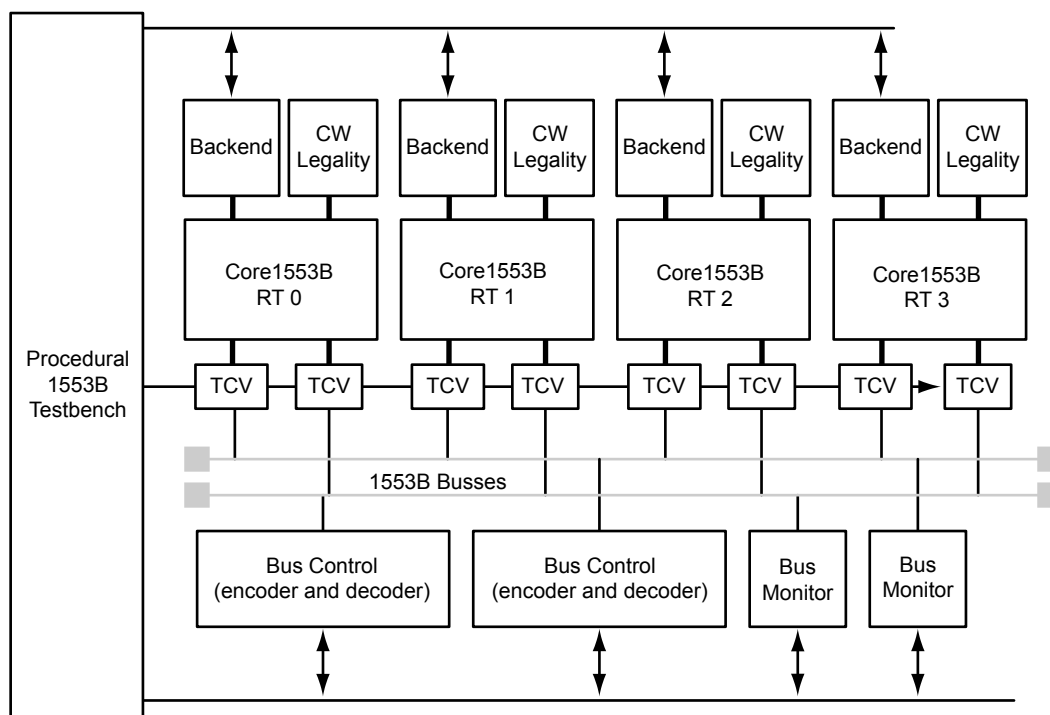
Procedural 1553B Testbench

Backend
CW Legality
Backend
CW Legality
Backend
CW Legality
Backend
CW Legality

Core1553B RT 0
Core1553B RT 1
Core1553B RT 2
Core1553B RT 3

TCV
TCV
TCV
TCV
TCV
TCV
TCV
TCV

1553B Busses

Bus Control (encoder and decoder)
Bus Control (encoder and decoder)
Bus Monitor
Bus Monitor